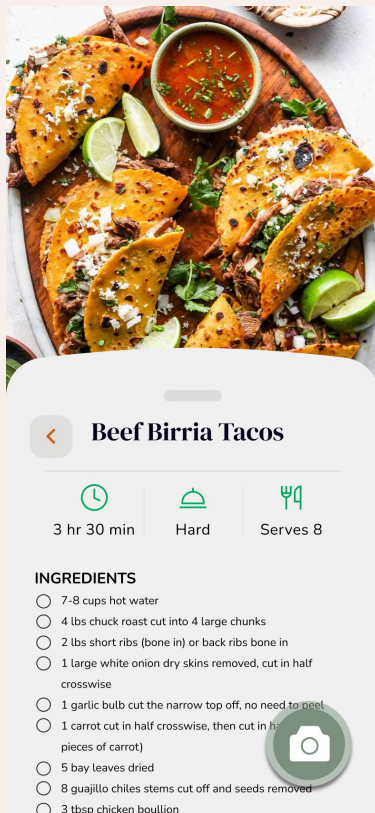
Beef Birria Tacos

3 hr 30 min

Hard

Serves 8

INGREDIENTS

7-8 cups hot water

4 lbs chuck roast cut into 4 large chunks

2 lbs short ribs (bone in) or back ribs bone in

1 large white onion dry skins removed, cut in half crosswise

1 garlic bulb cut the narrow top off, no need to peel

1 carrot cut in half crosswise, then cut in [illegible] pieces of carrot)

5 bay leaves dried

8 guajillo chiles stems cut off and seeds removed

3 tbsp chicken boullion